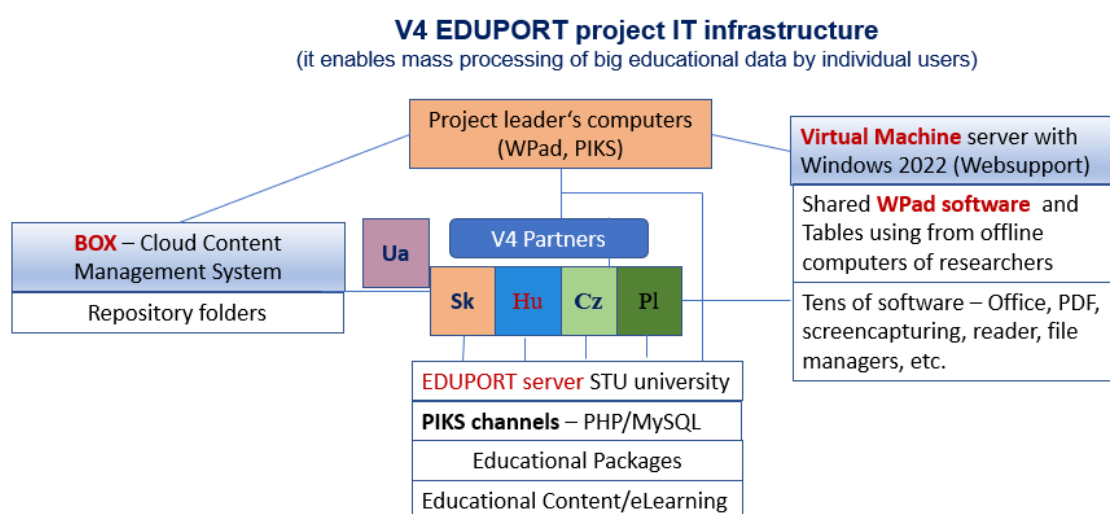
V4 EDUPORT project IT infrastructure
(it enables mass processing of big educational data by individual users)

Project leader‘s computers (WPad, PIKS)

Virtual Machine server with Windows 2022 (Websupport)

Shared WPad software and Tables using from offline computers of researchers

Tens of software – Office, PDF, screencapturing, reader, file managers, etc.

BOX – Cloud Content Management System

Repository folders

Ua

V4 Partners

Sk

Hu

Cz

Pl

EDUPORT server STU university

PIKS channels – PHP/MySQL

Educational Packages

Educational Content/eLearning